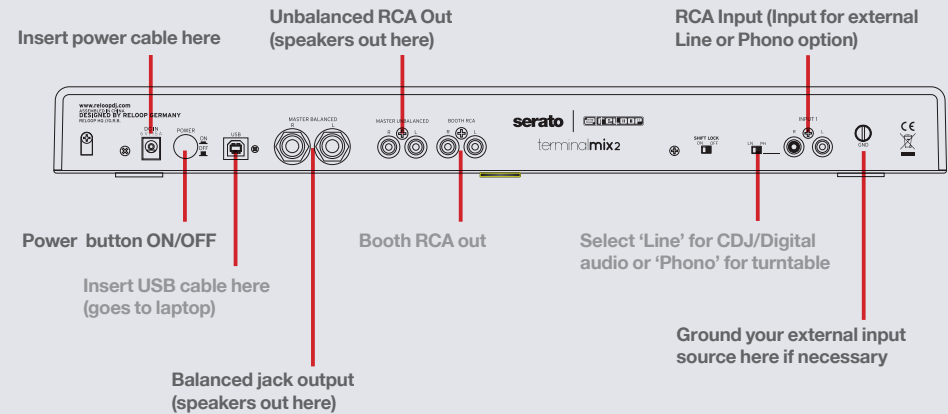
Insert power cable here

Unbalanced RCA Out (speakers out here)

RCA Input (Input for external Line or Phono option)

www.reloopdj.com
ASSEMBLED IN CHINA
DESIGNED BY RELOOP GERMANY
RELOOP HQ / D.R.B.

DC IN

POWER

ON

OFF

USB

MASTER BALANCED

R

L

MASTER UNBALANCED

R

L

BOOTH RCA

R

L

serato

RELOOP

terminalmix2

SHIFT LOCK

ON

OFF

LN

PH

INPUT 1

R

L

GND

CE

Power button ON/OFF

Insert USB cable here (goes to laptop)

Booth RCA out

Select 'Line' for CDJ/Digital audio or 'Phono' for turntable

Ground your external input source here if necessary

Balanced jack output (speakers out here)